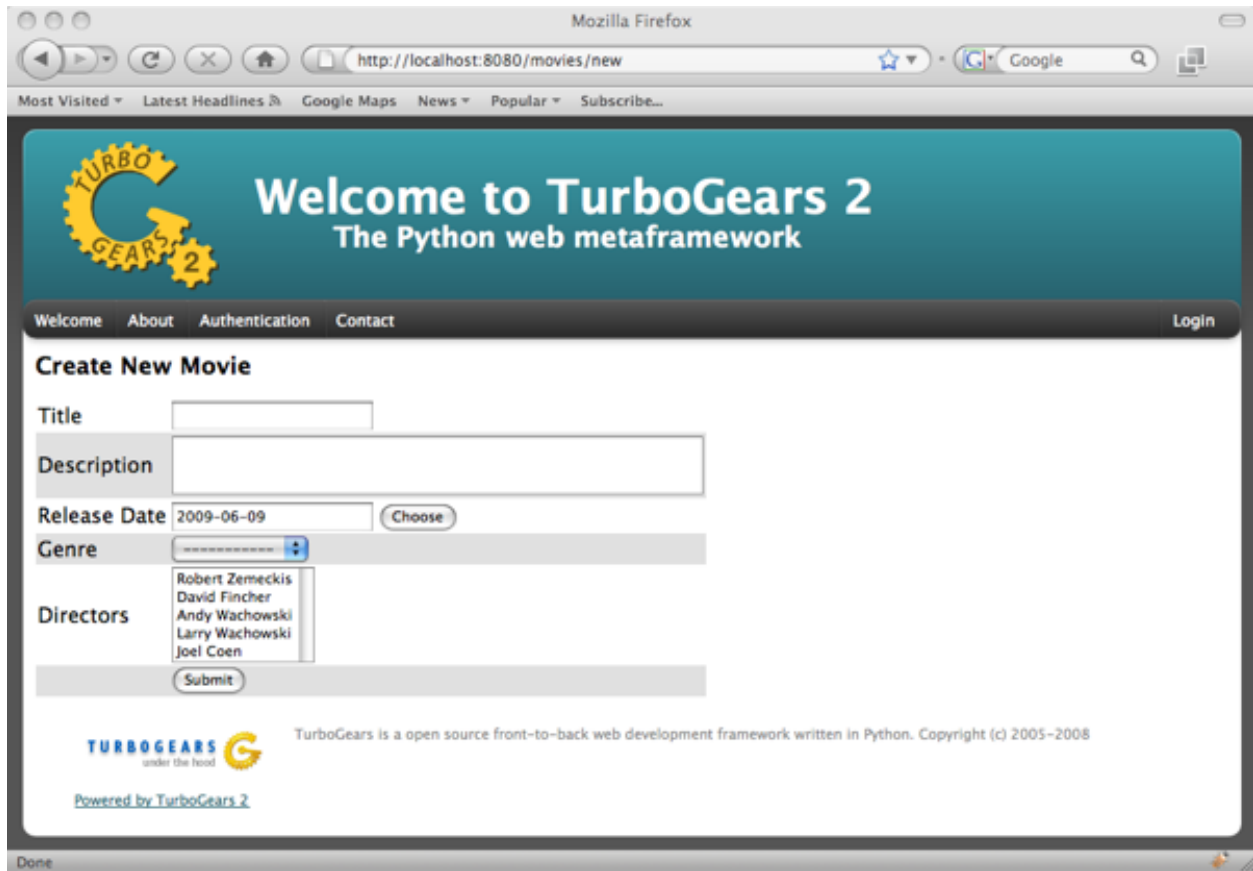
Mozilla Firefox

http://localhost:8080/movies/new

Google

Most Visited ▾ Latest Headlines Google Maps News ▾ Popular ▾ Subscribe...

TURBO GEARS 2

Welcome to TurboGears 2
The Python web metaframework

Welcome About Authentication Contact Login

Create New Movie

| | |
|---|---|
| Title | |
| Description | |
| Release Date | 2009-06-09 Choose |
| Genre | ------------ |
| Directors | Robert Zemeckis<br>David Fincher<br>Andy Wachowski<br>Larry Wachowski<br>Joel Coen |
| | Submit |

TURBOGEARS under the hood

TurboGears is a open source front-to-back web development framework written in Python. Copyright (c) 2005-2008

Powered by TurboGears 2

Done